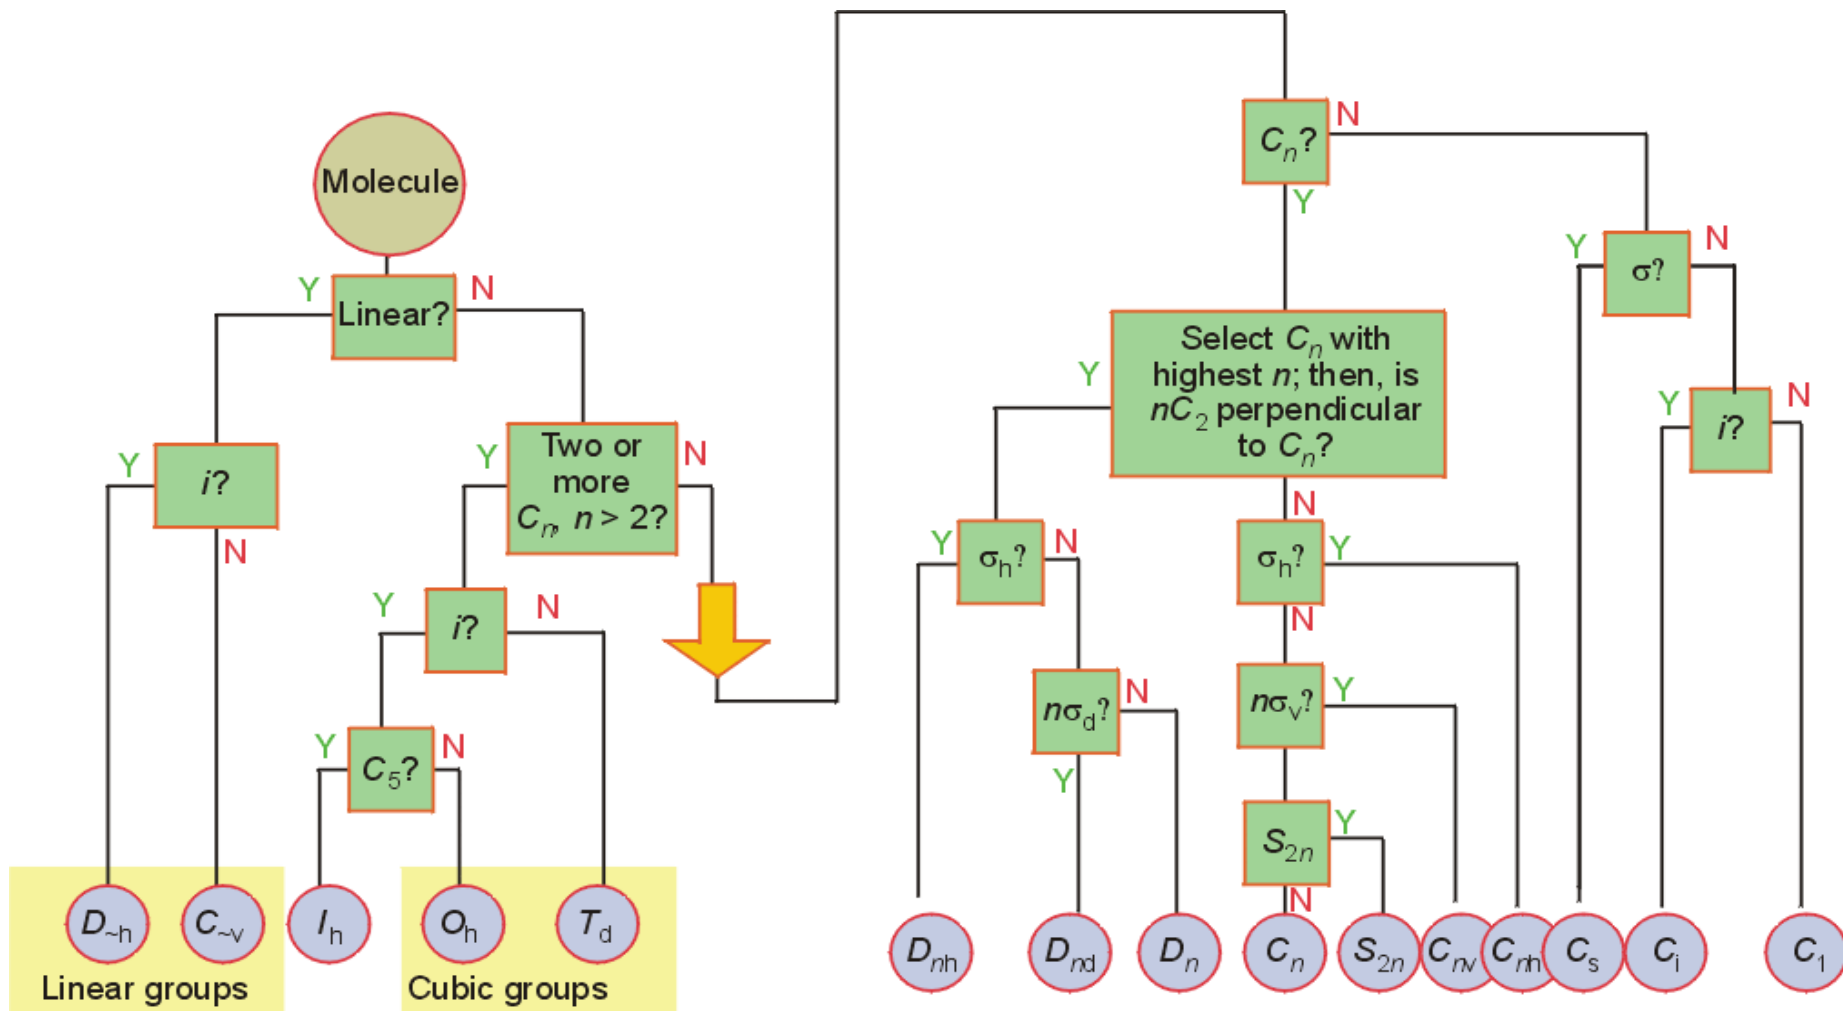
Molecule

Linear?

Y

N

i?

Y

N

Two or more $C_n$, $n > 2$?

Y

N

i?

Y

N

$C_5$?

Y

N

$D_{\infty h}$

$C_{\infty v}$

Linear groups

$I_h$

$O_h$

$T_d$

Cubic groups

$C_n$?

N

Y

σ?

Y

N

i?

Y

N

Select $C_n$ with highest $n$; then, is $nC_2$ perpendicular to $C_n$?

Y

N

$\sigma_h$?

Y

N

$n\sigma_d$?

N

Y

$\sigma_h$?

Y

N

$n\sigma_v$?

Y

$S_{2n}$

Y

N

$D_{nh}$

$D_{nd}$

$D_n$

$C_n$

$S_{2n}$

$C_{nv}$

$C_{nh}$

$C_s$

$C_i$

$C_1$